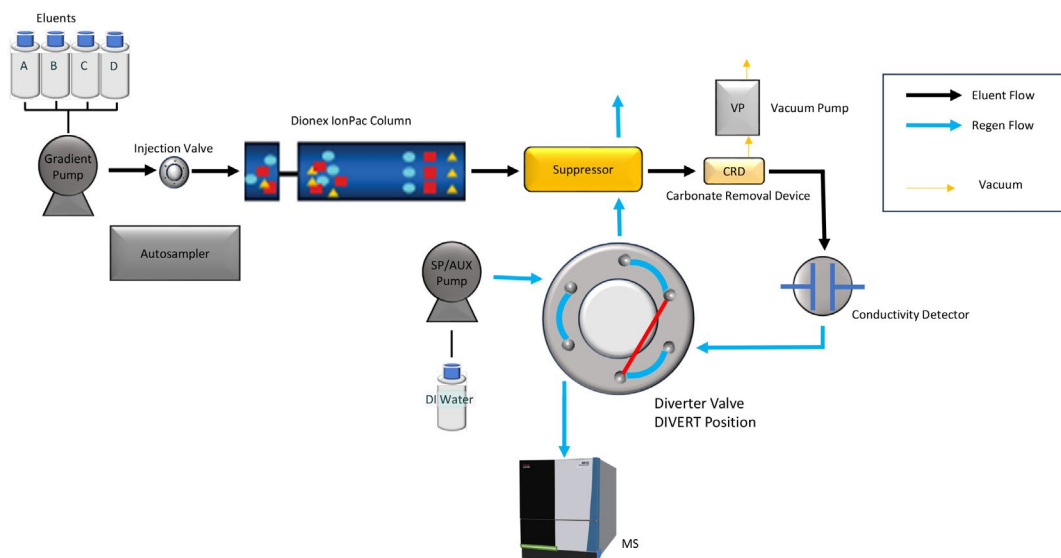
Eluents

A B C D

Gradient Pump

Injection Valve

Dionex IonPac Column

Autosampler

Suppressor

VP

Vacuum Pump

CRD

Carbonate Removal Device

Eluent Flow

Regen Flow

Vacuum

SP/AUX Pump

DI Water

Conductivity Detector

Diverter Valve
DIVERT Position

MS